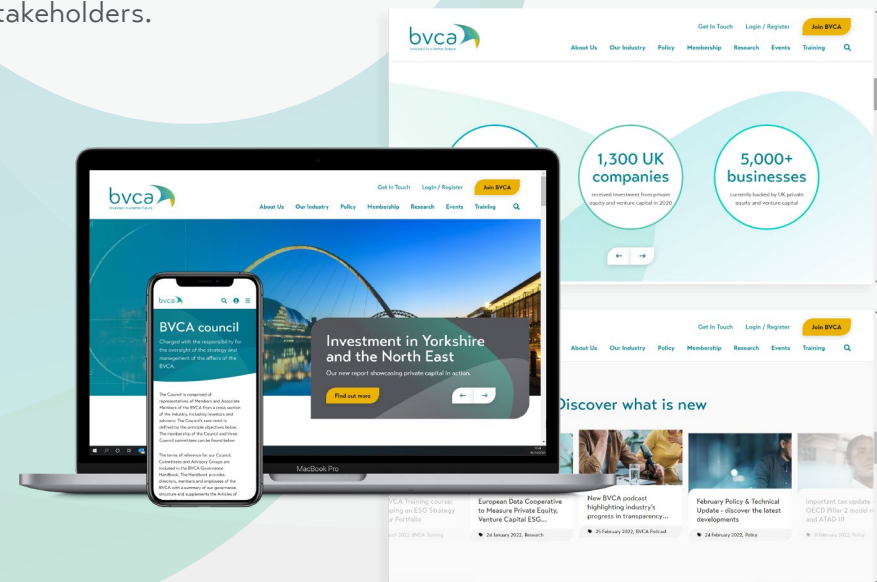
takeholders.

bvca
Investing in a better future

Get In Touch Login / Register Join BVCA
About Us Our Industry Policy Membership Research Events Training

1,300 UK companies
received investment from private equity and venture capital in 2020

5,000+ businesses
currently backed by UK private equity and venture capital

Get In Touch Login / Register Join BVCA
About Us Our Industry Policy Membership Research Events Training

Discover what is new

VCA Training course: ping an ESG Strategy r Portfolio
rch 2022, BVCA Training

European Data Cooperative to Measure Private Equity, Venture Capital ESG...
24 January 2022, Research

New BVCA podcast highlighting industry's progress in transparency...
25 February 2022, BVCA Podcast

February Policy & Technical Update - discover the latest developments
24 February 2022, Policy

Important tax update - OECD Pillar 2 model r and ATAD III
8 February 2022, Policy

bvca
Investing in a better future
Get In Touch Login / Register Join BVCA
About Us Our Industry Policy Membership Research Events Training

Investment in Yorkshire and the North East
Our new report showcasing private capital in action.
Find out more

MacBook Pro

bvca

BVCA council
Charged with the responsibility for the oversight of the strategy and management of the affairs of the BVCA.

The Council is comprised of representatives of Members and Associate Members of the BVCA from a cross section of the industry, including investors and advisers. The Council's own remit is defined by the principle objectives below. The membership of the Council and three Council committees can be found below.

The terms of reference for our Council, Committees and Advisory Groups are included in the BVCA Governance Handbook. The Handbook provides directors, members and employees of the BVCA with a summary of our governance structure and supplements the Articles of